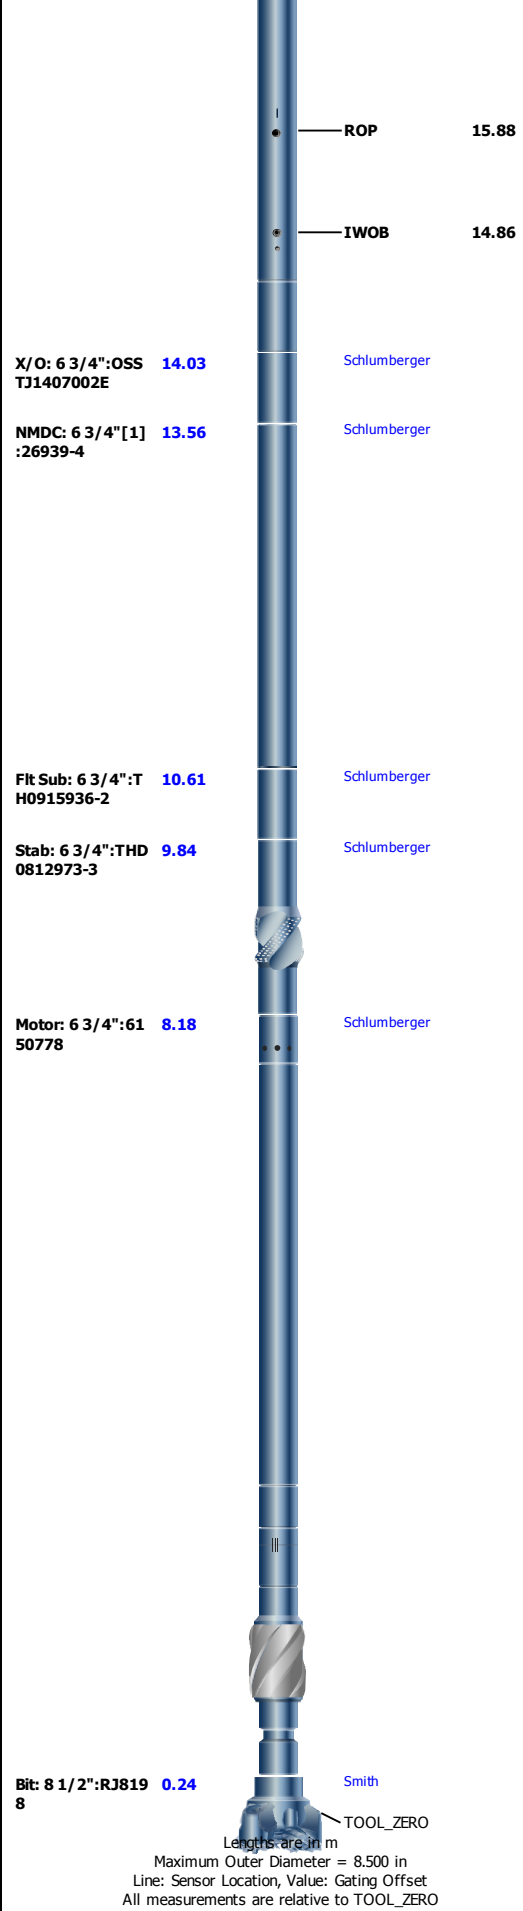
ROP 15.88

IWOB 14.86

X/O: 6 3/4":OSS TJ1407002E 14.03 Schlumberger

NMDC: 6 3/4"[1] :26939-4 13.56 Schlumberger

Flt Sub: 6 3/4":TH0915936-2 10.61 Schlumberger

Stab: 6 3/4":THD0812973-3 9.84 Schlumberger

Motor: 6 3/4":6150778 8.18 Schlumberger

Bit: 8 1/2":RJ8198 0.24 Smith

TOOL_ZERO

Lengths are in m
Maximum Outer Diameter = 8.500 in
Line: Sensor Location, Value: Gating Offset
All measurements are relative to TOOL_ZERO